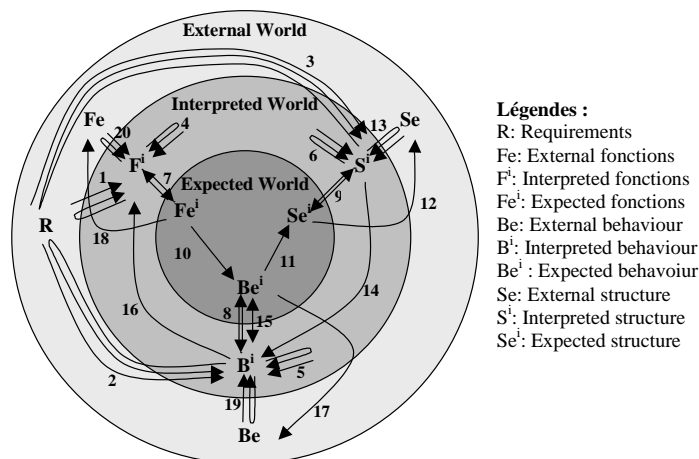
External World

Interpreted World

Expected World

Fe

$F^i$

$Fe^i$

$Se^i$

$S^i$

Se

R

$Be^i$

$B^i$

Be

1
2
3
4
5
6
7
8
9
10
11
12
13
14
15
16
17
18
19
20

Légendes :
R: Requirements
Fe: External fonctions
$F^i$: Interpreted fonctions
$Fe^i$: Expected fonctions
Be: External behaviour
$B^i$: Interpreted behaviour
$Be^i$ : Expected behavoiur
Se: External structure
$S^i$: Interpreted structure
$Se^i$: Expected structure